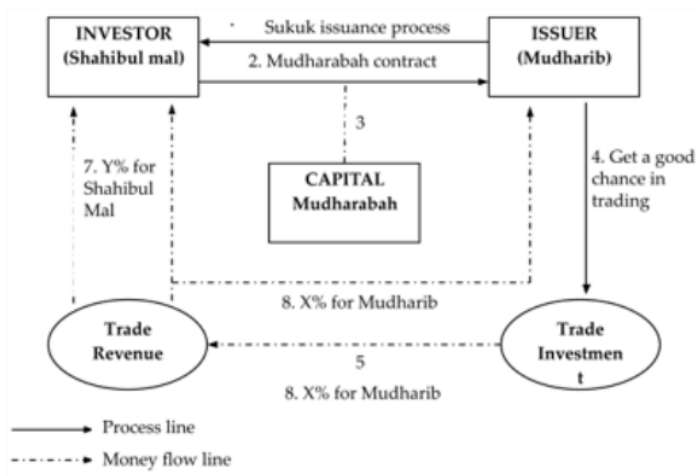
INVESTOR (Shahibul mal)

Sukuk issuance process

2. Mudharabah contract

ISSUER (Mudharib)

3

7. Y% for Shahibul Mal

CAPITAL Mudharabah

4. Get a good chance in trading

8. X% for Mudharib

Trade Revenue

5

Trade Investment

8. X% for Mudharib

Process line

Money flow line